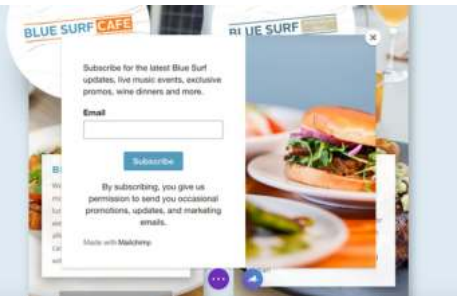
BLUE SURF CAFE

BLUE SURF

Subscribe for the latest Blue Surf updates, live music events, exclusive promos, wine dinners and more.

Email

Subscribe

By subscribing, you give us permission to send you occasional promotions, updates, and marketing emails.

Made with Mailchimp

×